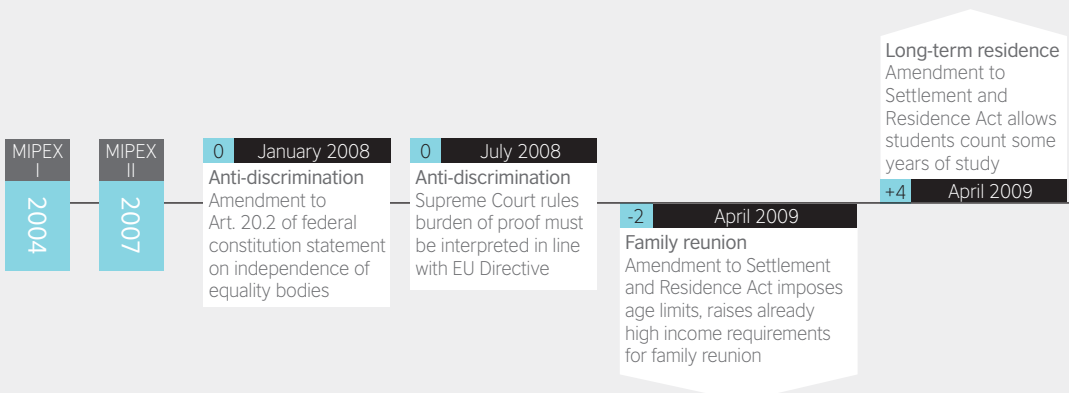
MIPEX I

2004

MIPEX II

2007

0 January 2008
Anti-discrimination
Amendment to Art. 20.2 of federal constitution statement on independence of equality bodies

0 July 2008
Anti-discrimination
Supreme Court rules burden of proof must be interpreted in line with EU Directive

-2 April 2009
Family reunion
Amendment to Settlement and Residence Act imposes age limits, raises already high income requirements for family reunion

Long-term residence
Amendment to Settlement and Residence Act allows students count some years of study
+4 April 2009